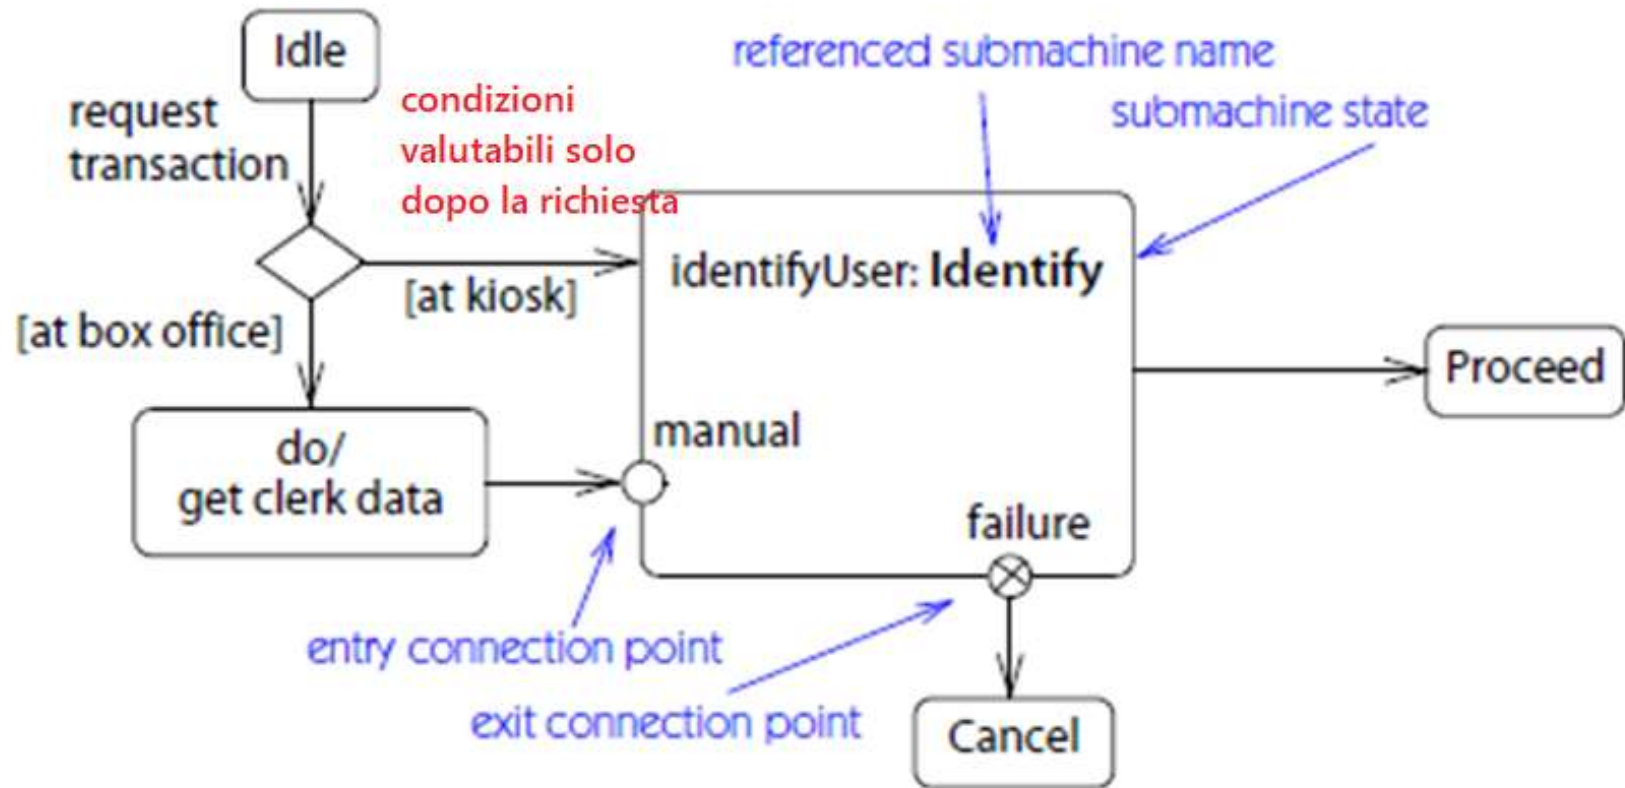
Idle

request transaction

condizioni valutabili solo dopo la richiesta

referenced submachine name

submachine state

[at kiosk]

identifyUser: Identify

[at box office]

Proceed

do/ get clerk data

manual

failure

entry connection point

exit connection point

Cancel